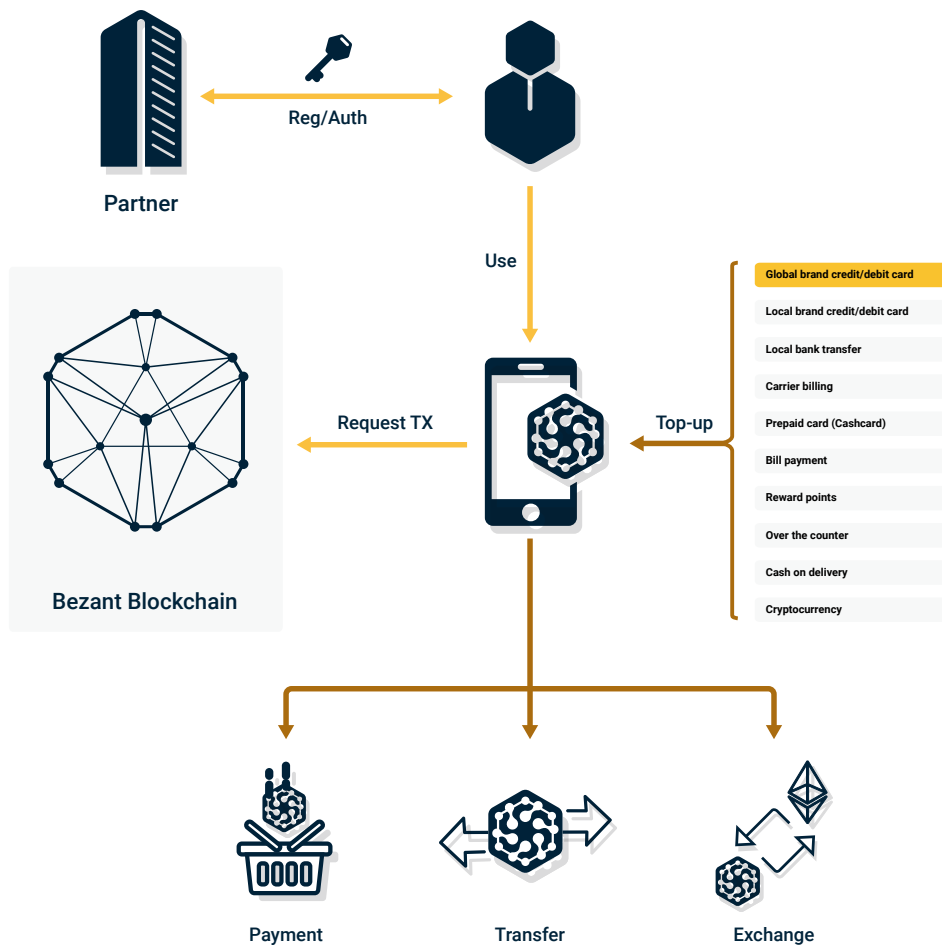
Reg/Auth

Partner

Use

Global brand credit/debit card
Local brand credit/debit card
Local bank transfer
Carrier billing
Prepaid card (Cashcard)
Bill payment
Reward points
Over the counter
Cash on delivery
Cryptocurrency

Request TX

Top-up

Bezant Blockchain

Payment

Transfer

Exchange